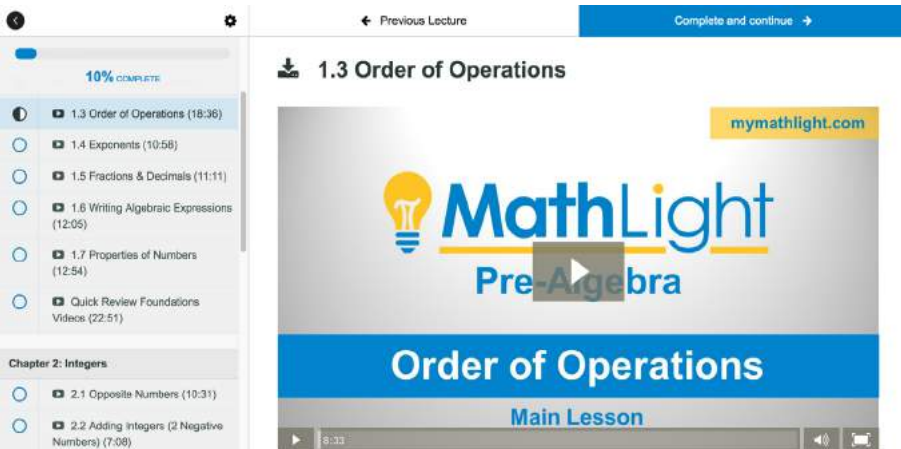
Previous Lecture

Complete and continue

10% COMPLETE

1.3 Order of Operations (18:36)

1.4 Exponents (10:58)

1.5 Fractions & Decimals (11:11)

1.6 Writing Algebraic Expressions (12:05)

1.7 Properties of Numbers (12:54)

Quick Review Foundations Videos (22:51)

Chapter 2: Integers

2.1 Opposite Numbers (10:31)

2.2 Adding Integers (2 Negative Numbers) (7:08)

1.3 Order of Operations

mymathlight.com

MathLight

Pre-Algebra

Order of Operations

Main Lesson

8:33